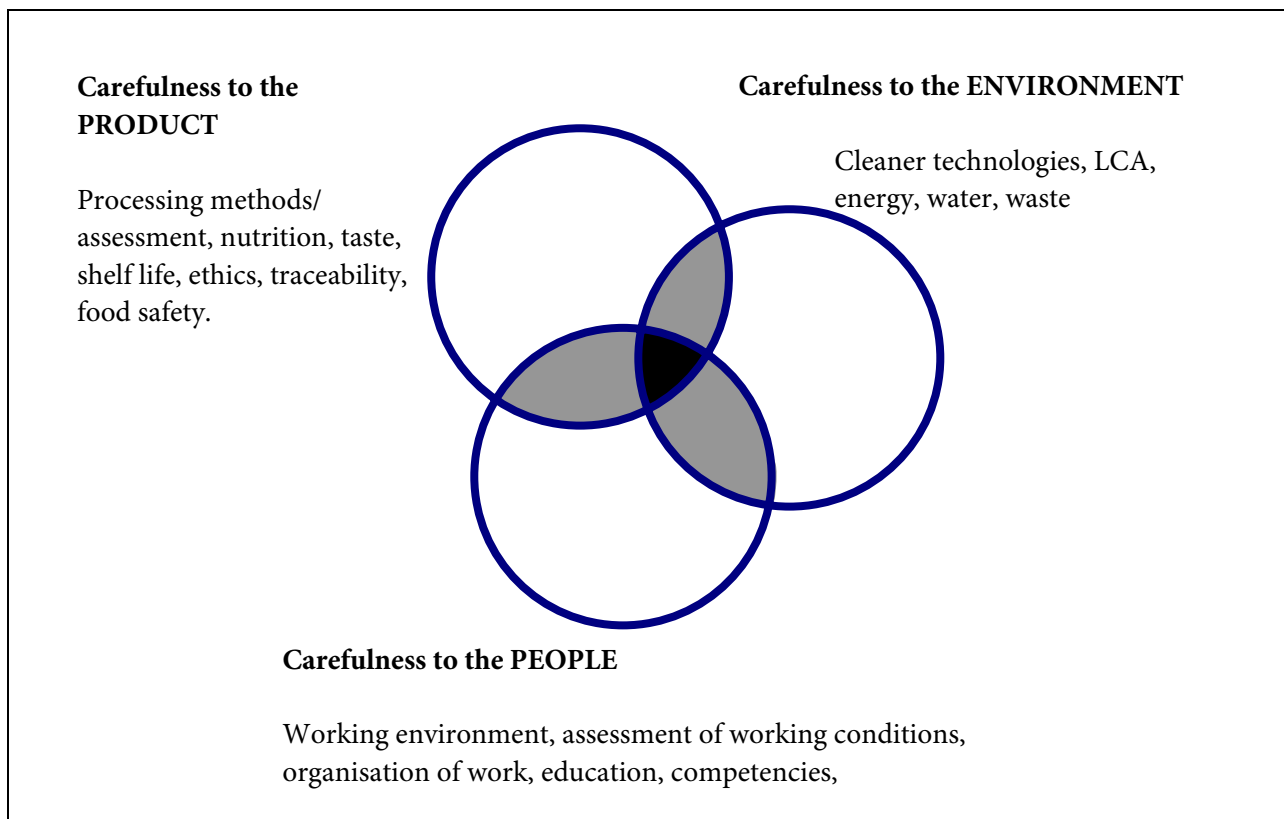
Carefulness to the PRODUCT

Processing methods/ assessment, nutrition, taste, shelf life, ethics, traceability, food safety.

Carefulness to the ENVIRONMENT

Cleaner technologies, LCA, energy, water, waste

Carefulness to the PEOPLE

Working environment, assessment of working conditions, organisation of work, education, competencies,